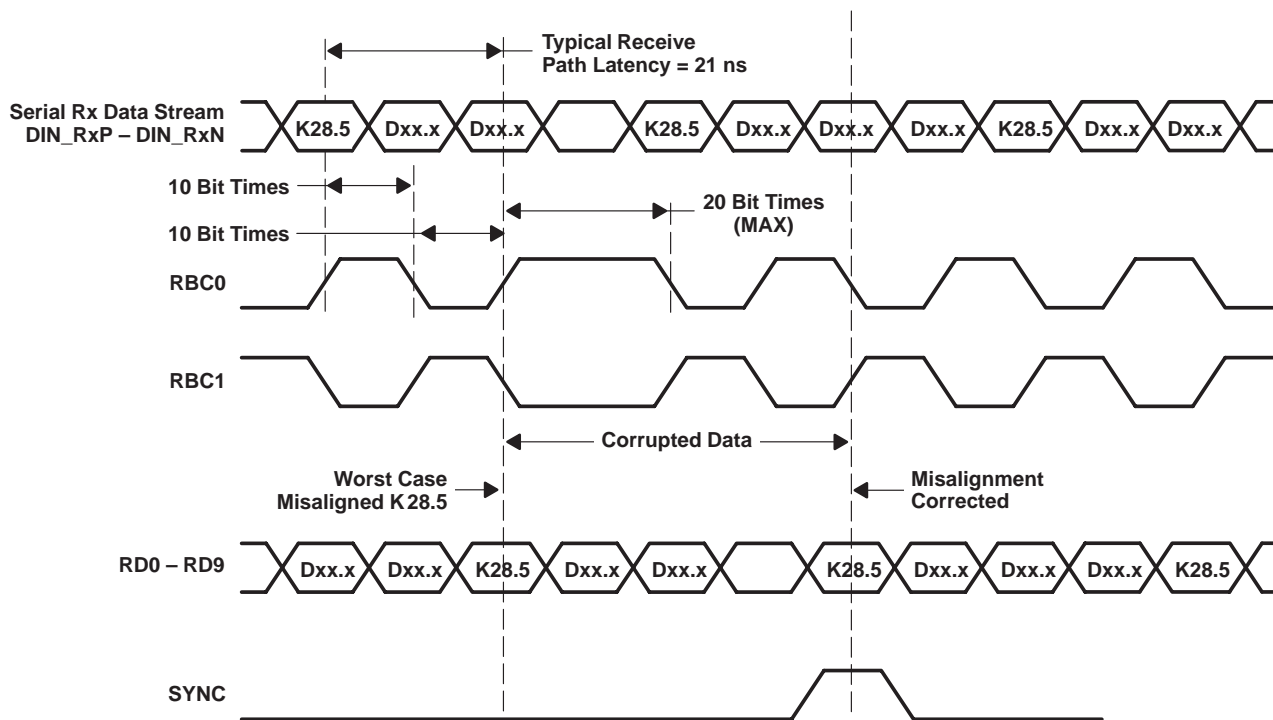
Typical Receive
Path Latency = 21 ns

Serial Rx Data Stream
DIN_RxP – DIN_RxN

K28.5 Dxx.x Dxx.x K28.5 Dxx.x Dxx.x Dxx.x K28.5 Dxx.x Dxx.x

10 Bit Times

10 Bit Times

20 Bit Times
(MAX)

RBC0

RBC1

Corrupted Data

Worst Case
Misaligned K28.5

Misalignment
Corrected

RD0 – RD9

Dxx.x Dxx.x K28.5 Dxx.x Dxx.x K28.5 Dxx.x Dxx.x Dxx.x K28.5

SYNC